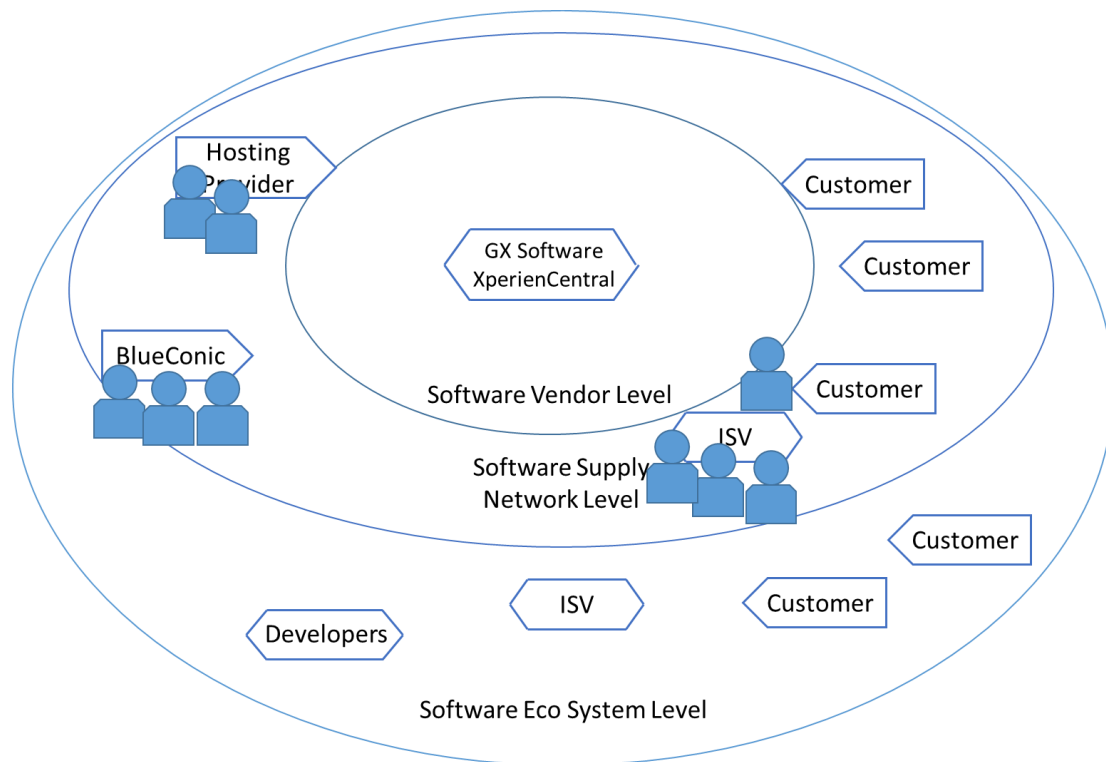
Hosting Provider

Customer

GX Software XperienCentral

Customer

BlueConic

Customer

Software Vendor Level

ISV

Software Supply Network Level

Customer

ISV

Customer

Developers

Software Eco System Level